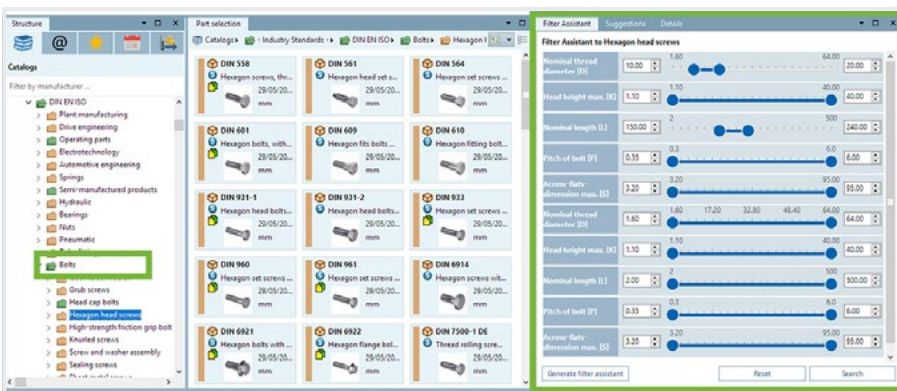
Structure

Catalogs

Filter by manufacturer ...

DIN EN ISO
Plant manufacturing
Drive engineering
Operating parts
Electrotechnology
Automotive engineering
Springs
Semi-manufactured products
Hydraulic
Bearings
Nuts
Pneumatic
Bolts
Grub screws
Head cap bolts
Hexagon head screws
High-strength friction grip bolt
Knurled screws
Screw and washer assembly
Sealing screws

Part selection

Catalogs ▸ Industry Standards ▸ DIN EN ISO ▸ Bolts ▸ Hexagon I

DIN 558
Hexagon screws, thr...
29/05/20...
mm

DIN 561
Hexagon head set s...
29/05/20...
mm

DIN 564
Hexagon set screws ...
29/05/20...
mm

DIN 601
Hexagon bolts, with...
29/05/20...
mm

DIN 609
Hexagon fits bolts ...
29/05/20...
mm

DIN 610
Hexagon fitting bol...
29/05/20...
mm

DIN 931-1
Hexagon head bolts...
29/05/20...
mm

DIN 931-2
Hexagon head bolts...
29/05/20...
mm

DIN 933
Hexagon set screws ...
29/05/20...
mm

DIN 960
Hexagon set screws ...
29/05/20...
mm

DIN 961
Hexagon set screws ...
29/05/20...
mm

DIN 6914
Hexagon screws wit...
29/05/20...
mm

DIN 6921
Hexagon bolts with ...
29/05/20...
mm

DIN 6922
Hexagon flange bol...
29/05/20...
mm

DIN 7500-1 DE
Thread rolling scre...
29/05/20...
mm

Filter Assistant | Suggestions | Details

Filter Assistant to Hexagon head screws

| Parameter | Min | Range | Max |
|---|---|---|---|
| Nominal thread diameter [D] | 10.00 | 1.60 – 64.00 | 20.00 |
| Head height max. [K] | 1.10 | 1.10 – 40.00 | 40.00 |
| Nominal length [L] | 150.00 | 2 – 500 | 240.00 |
| Pitch of bolt [P] | 0.35 | 0.3 – 6.0 | 6.00 |
| Across-flats-dimension max. [S] | 3.20 | 3.20 – 95.00 | 95.00 |
| Nominal thread diameter [D] | 1.60 | 1.60, 17.20, 32.80, 48.40, 64.00 | 64.00 |
| Head height max. [K] | 1.10 | 1.10 – 40.00 | 40.00 |
| Nominal length [L] | 2.00 | 2 – 500 | 500.00 |
| Pitch of bolt [P] | 0.35 | 0.3 – 6.0 | 6.00 |
| Across-flats-dimension max. [S] | 3.20 | 3.20 – 95.00 | 95.00 |

Generate filter assistant
Reset
Search